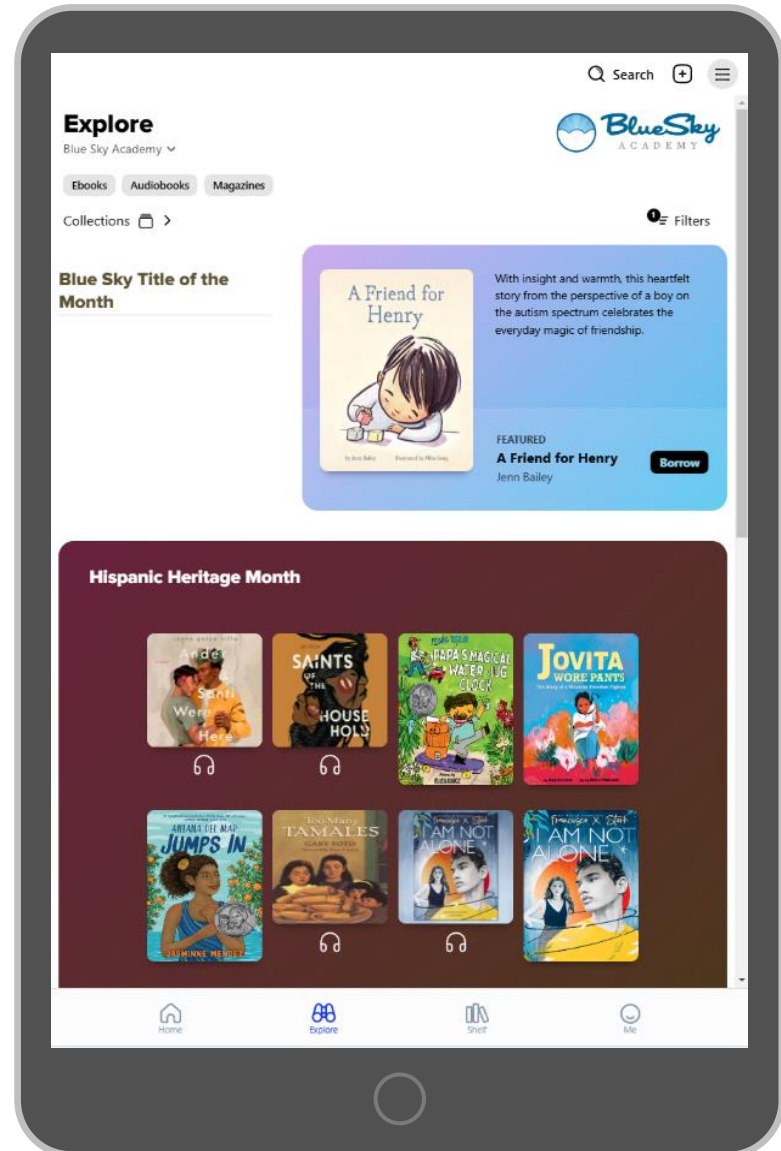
Search

Explore
Blue Sky Academy

BlueSky ACADEMY

Ebooks Audiobooks Magazines

Collections

1 Filters

Blue Sky Title of the Month

A Friend for Henry

With insight and warmth, this heartfelt story from the perspective of a boy on the autism spectrum celebrates the everyday magic of friendship.

FEATURED
A Friend for Henry
Jenn Bailey

Borrow

Hispanic Heritage Month

Ander & Santi Were Here

SAINTS OF THE HOUSEHOLD

PAPÁ'S MAGICAL WATER-JUG CLOCK

JOVITA WORE PANTS

ARIANA DEL MAR JUMPS IN
JASMINNE MENDEZ

Too Many TAMALES
GARY SOTO

I AM NOT ALONE

I AM NOT ALONE

Home Explore Shelf Me